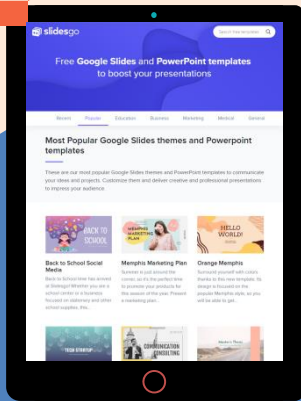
slidesgo

Search free templates

Free Google Slides and PowerPoint templates to boost your presentations

Recent Popular Education Business Marketing Medical General

Most Popular Google Slides themes and Powerpoint templates

These are our most popular Google Slides themes and PowerPoint templates to communicate your ideas and projects. Customize them and deliver creative and professional presentations to impress your audience.

BACK TO SCHOOL

Back to School Social Media

Back to School time has arrived at Slidesgo! Whether you are a school center or a business focused on stationery and other school supplies, this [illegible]

MEMPHIS MARKETING PLAN

Memphis Marketing Plan

Summer is just around the corner, so it's the perfect time to promote your products for the season of the year. Present a marketing plan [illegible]

HELLO WORLD!

Orange Memphis

Surround yourself with colors thanks to this new template. Its design is focused on the popular Memphis style, so you will be able to get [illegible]

TECH STARTUP

COMMUNICATION CONSULTING

Master's Thesis